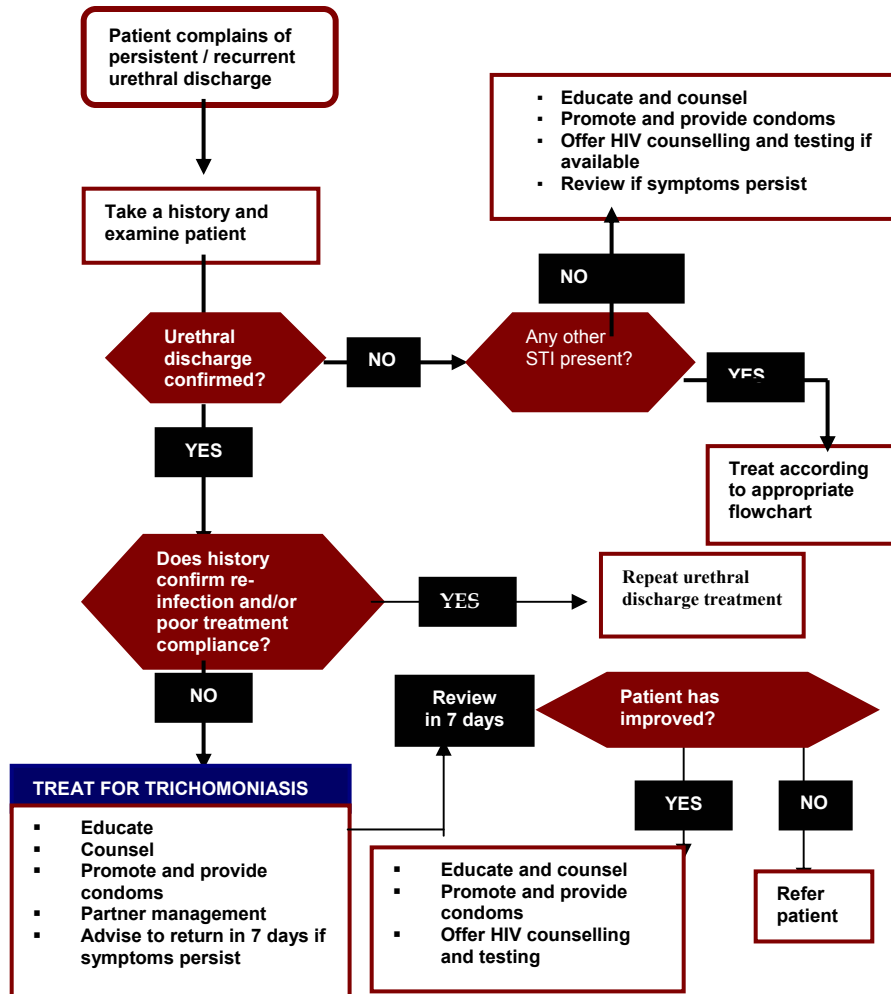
Patient complains of persistent / recurrent urethral discharge

Take a history and examine patient

Urethral discharge confirmed?

NO

Any other STI present?

NO

▪ Educate and counsel
▪ Promote and provide condoms
▪ Offer HIV counselling and testing if available
▪ Review if symptoms persist

YES

Treat according to appropriate flowchart

YES

Does history confirm re-infection and/or poor treatment compliance?

YES

Repeat urethral discharge treatment

NO

TREAT FOR TRICHOMONIASIS

▪ Educate
▪ Counsel
▪ Promote and provide condoms
▪ Partner management
▪ Advise to return in 7 days if symptoms persist

Review in 7 days

Patient has improved?

YES

NO

▪ Educate and counsel
▪ Promote and provide condoms
▪ Offer HIV counselling and testing

Refer patient